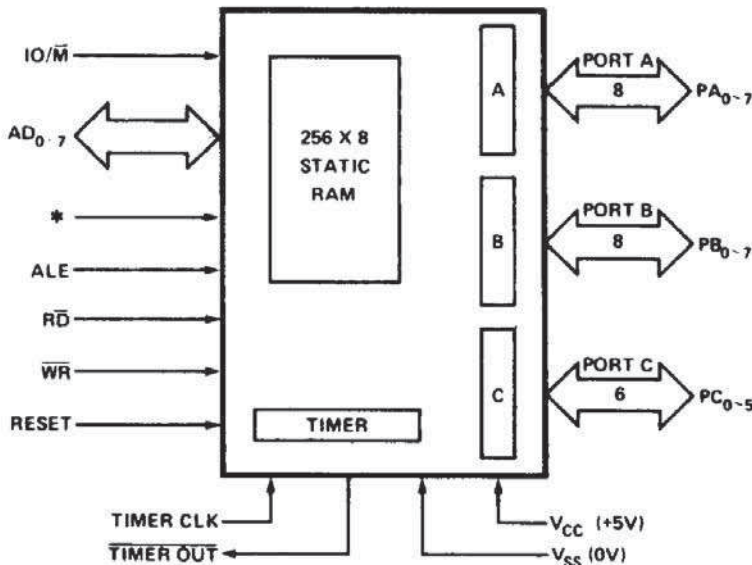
IO/$\overline{M}$

$AD_{0-7}$

*

ALE

R$\overline{D}$

$\overline{WR}$

RESET

256 X 8
STATIC
RAM

TIMER

A

B

C

PORT A
8
$PA_{0-7}$

PORT B
8
$PB_{0-7}$

PORT C
6
$PC_{0-5}$

TIMER CLK

$\overline{TIMER\ OUT}$

$V_{CC}$ (+5V)

$V_{SS}$ (0V)